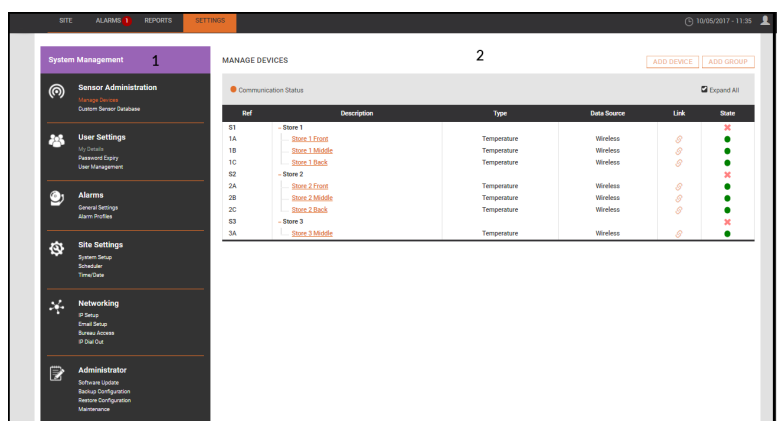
SITE ALARMS 1 REPORTS SETTINGS 10/05/2017 - 11:35

System Management 1

Sensor Administration
Manage Devices
Custom Sensor Database

User Settings
My Details
Password Expiry
User Management

Alarms
General Settings
Alarm Profiles

Site Settings
System Setup
Scheduler
Time/Date

Networking
IP Setup
Email Setup
Bureau Access
IP Dial Out

Administrator
Software Update
Backup Configuration
Restore Configuration
Maintenance

MANAGE DEVICES 2

ADD DEVICE ADD GROUP

Communication Status

Expand All

| Ref | Description | Type | Data Source | Link | State |
|---|---|---|---|---|---|
| S1 | – Store 1 | | | | |
| 1A | Store 1 Front | Temperature | Wireless | | |
| 1B | Store 1 Middle | Temperature | Wireless | | |
| 1C | Store 1 Back | Temperature | Wireless | | |
| S2 | – Store 2 | | | | |
| 2A | Store 2 Front | Temperature | Wireless | | |
| 2B | Store 2 Middle | Temperature | Wireless | | |
| 2C | Store 2 Back | Temperature | Wireless | | |
| S3 | – Store 3 | | | | |
| 3A | Store 3 Middle | Temperature | Wireless | | |